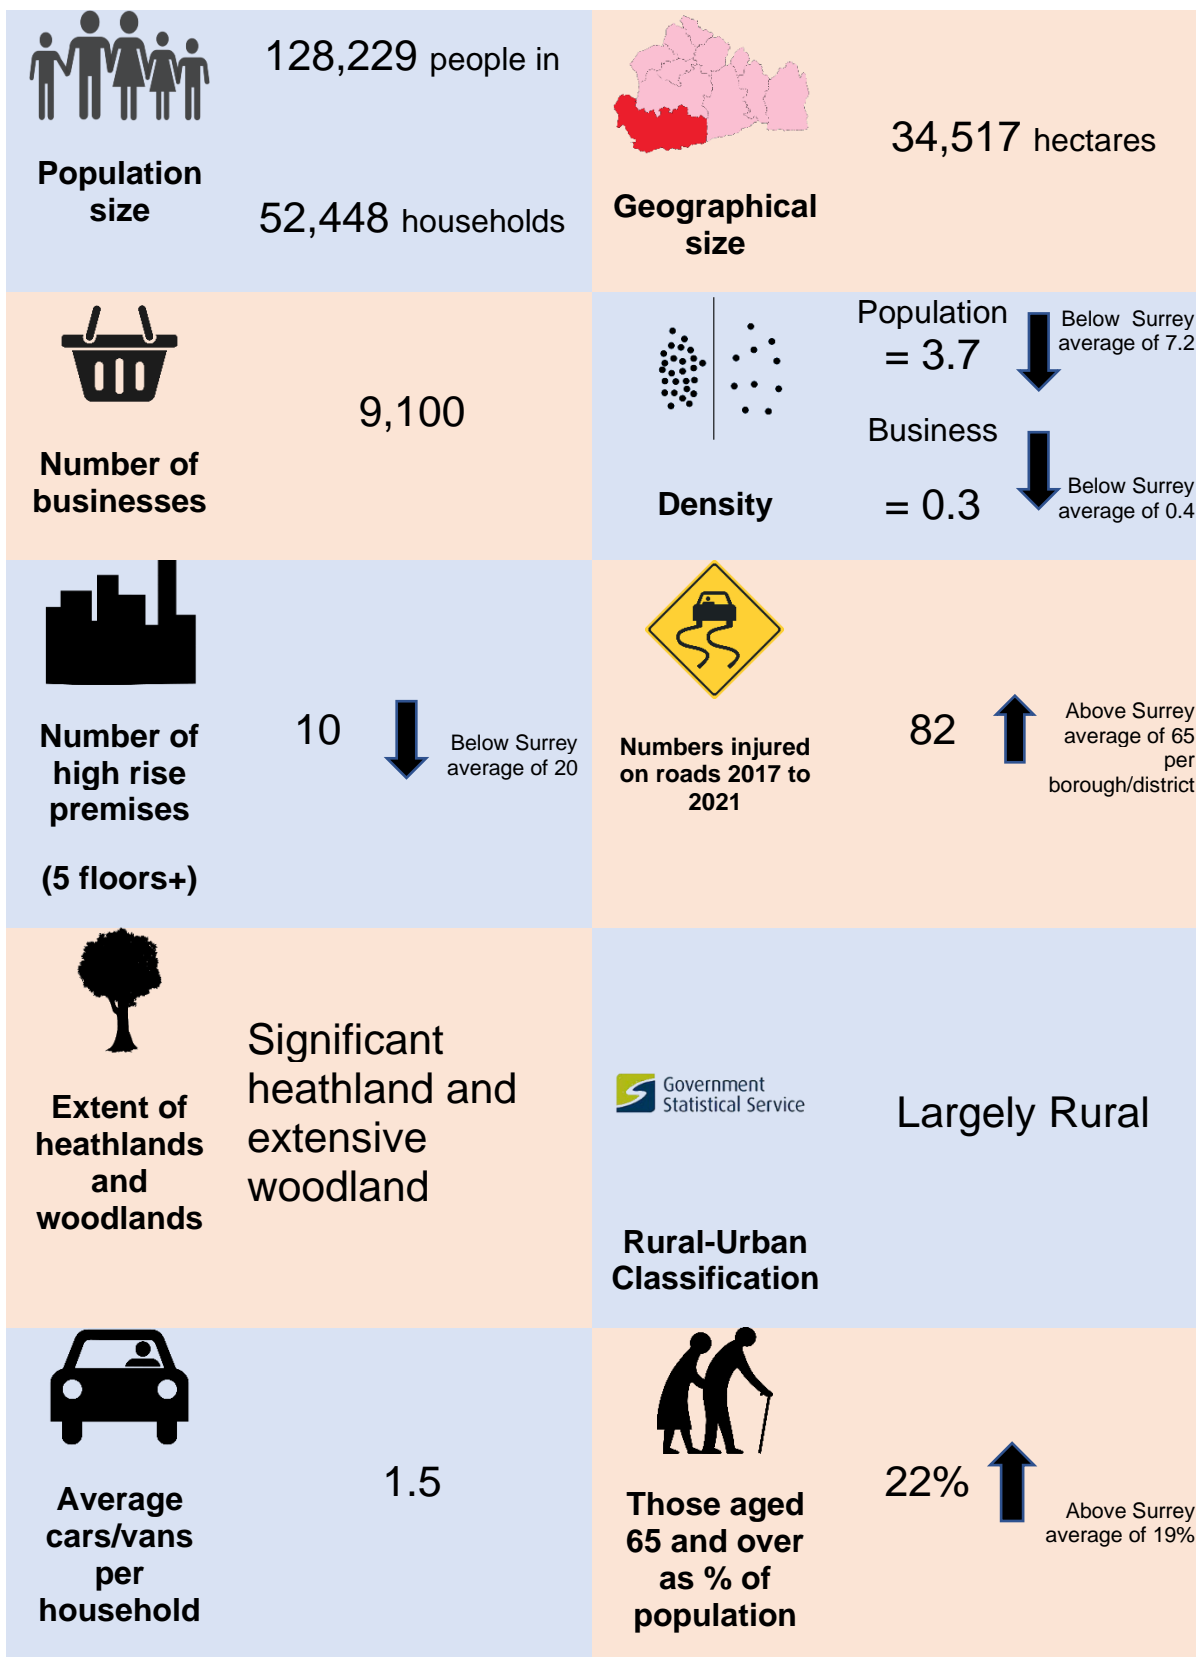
Population size

128,229 people in

52,448 households

Geographical size

34,517 hectares

Number of businesses

9,100

Density

Population = 3.7

Below Surrey average of 7.2

Business = 0.3

Below Surrey average of 0.4

Number of high rise premises

(5 floors+)

10

Below Surrey average of 20

Numbers injured on roads 2017 to 2021

82

Above Surrey average of 65 per borough/district

Extent of heathlands and woodlands

Significant heathland and extensive woodland

Government Statistical Service

Rural-Urban Classification

Largely Rural

Average cars/vans per household

1.5

Those aged 65 and over as % of population

22%

Above Surrey average of 19%